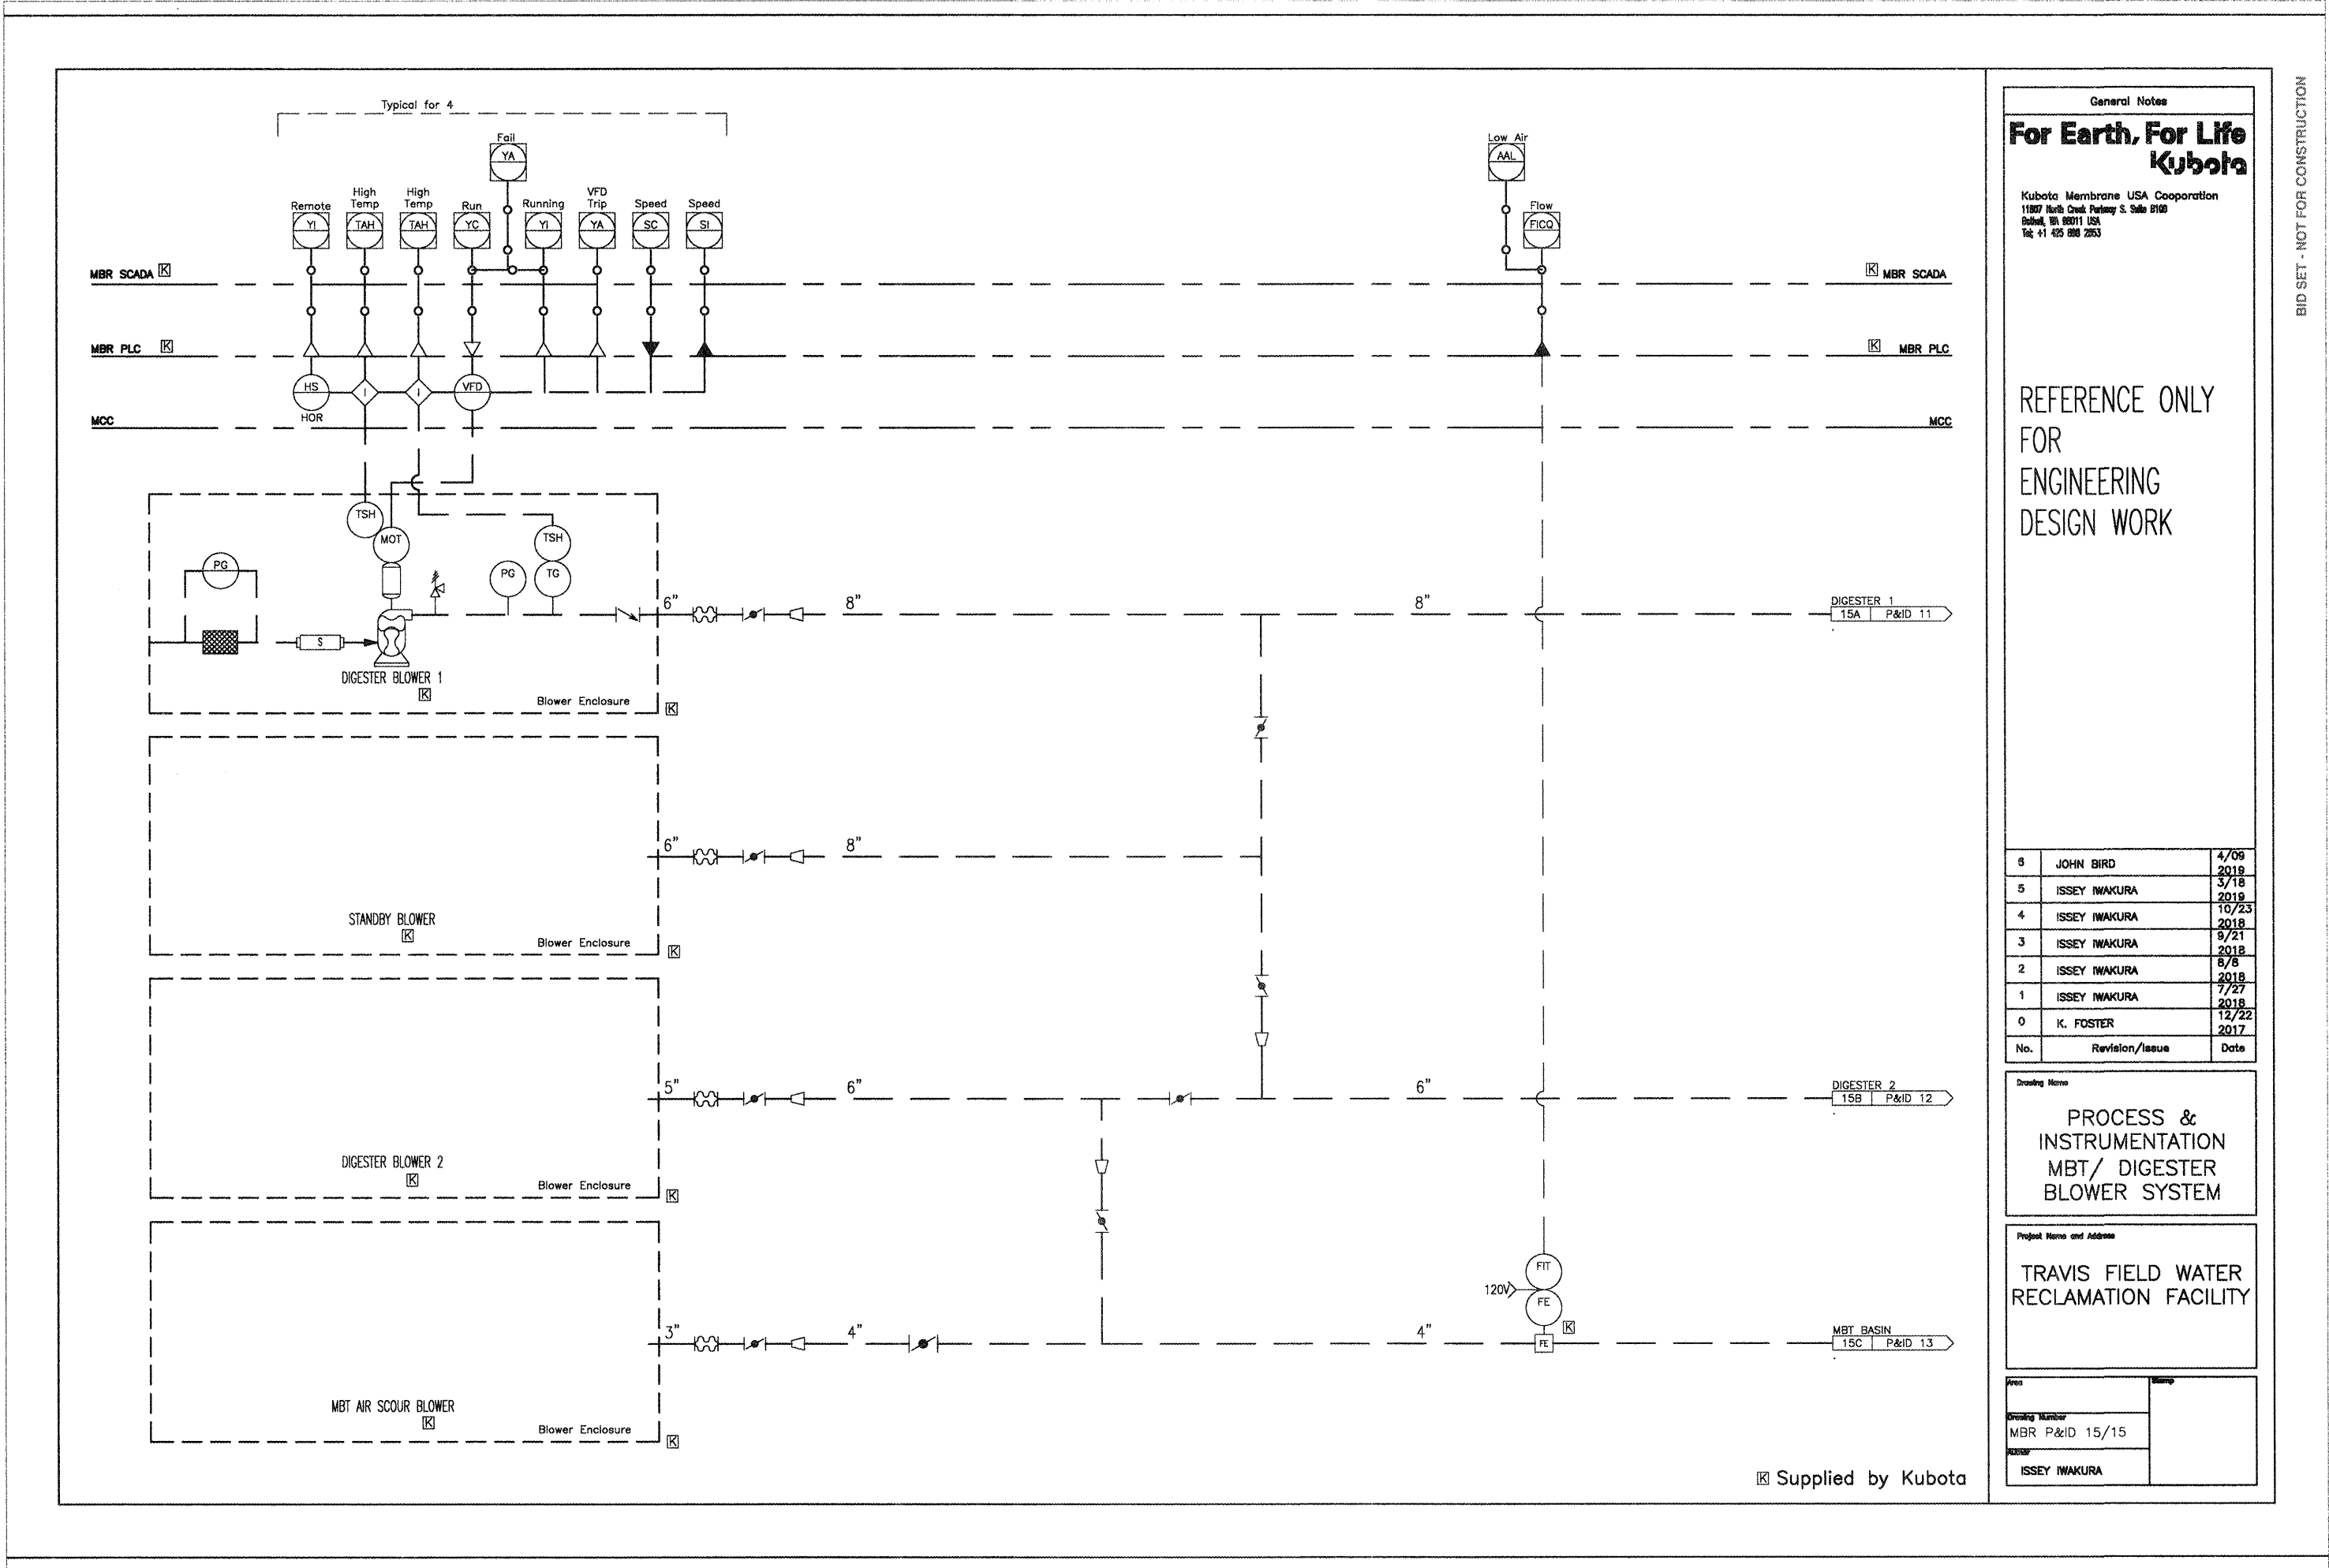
Typical for 4

Fail
YA

Remote
YI

High Temp
TAH

High Temp
TAH

Run
YC

Running
YI

VFD Trip
YA

Speed
SC

Speed
SI

Low Air
AAL

Flow
FICQ

MBR SCADA K

K MBR SCADA

MBR PLC K

K MBR PLC

HS
HOR

I

I

VFD

MCC

MCC

TSH

MOT

TSH

PG

PG

TG

S

DIGESTER BLOWER 1
K

Blower Enclosure
K

6"

8"

8"

DIGESTER 1
15A | P&ID 11

6"

8"

STANDBY BLOWER
K

Blower Enclosure
K

5"

6"

6"

DIGESTER 2
15B | P&ID 12

DIGESTER BLOWER 2
K

Blower Enclosure
K

FIT

120V

FE

K

3"

4"

4"

FE

MBT BASIN
15C | P&ID 13

MBT AIR SCOUR BLOWER
K

Blower Enclosure
K

K Supplied by Kubota

General Notes

For Earth, For Life
Kubota

Kubota Membrane USA Cooporation
11807 North Creek Parkway S. Suite B100
Bothell, WA 98011 USA
Tel: +1 425 898 2853

REFERENCE ONLY FOR ENGINEERING DESIGN WORK

| 6 | JOHN BIRD | 4/09 2019 |
|---|---|---|
| 5 | ISSEY IWAKURA | 3/18 2019 |
| 4 | ISSEY IWAKURA | 10/23 2018 |
| 3 | ISSEY IWAKURA | 9/21 2018 |
| 2 | ISSEY IWAKURA | 8/6 2018 |
| 1 | ISSEY IWAKURA | 7/27 2018 |
| 0 | K. FOSTER | 12/22 2017 |
| No. | Revision/Issue | Date |

Drawing Name

PROCESS & INSTRUMENTATION MBT/ DIGESTER BLOWER SYSTEM

Project Name and Address

TRAVIS FIELD WATER RECLAMATION FACILITY

Area

Stamp

Drawing Number
MBR P&ID 15/15

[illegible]
ISSEY IWAKURA

BID SET - NOT FOR CONSTRUCTION